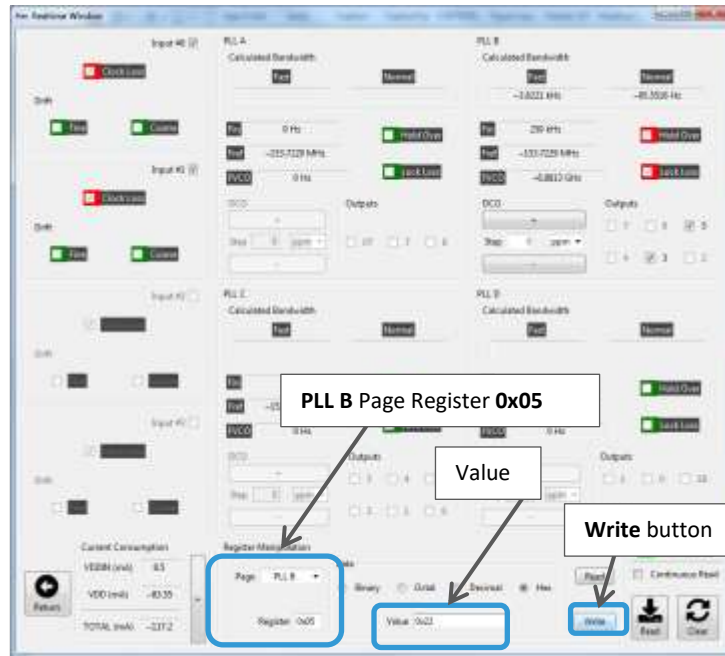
Real-time Window

Input #0
Clock Loss
Drift
Fine
Coarse
Input #1
Clock Loss
Drift
Fine
Coarse
Input #2
Drift
Input #3
Drift

PLL A
Calculated Bandwidth
Fast
Normal
Fin 0 Hz
Hold Over
Fref -155.7229 MHz
Lock Loss
fVCO 0 Hz
DCO
Outputs
Step 0 ppm
10 7 4

PLL B
Calculated Bandwidth
Fast
Normal
-3.0221 kHz
-85.3516 Hz
Fin 250 kHz
Hold Over
Fref -155.7229 MHz
fVCO -0.8813 GHz
Lock Loss
DCO
Outputs
Step 0 ppm
7 3 8
6 9 2

PLL C
Calculated Bandwidth
Fast
Normal
Fin
Fref
fVCO 0 Hz
DCO
Outputs
Step 0 ppm
3 4
2 5 6

PLL D
Calculated Bandwidth
Fast
Normal
Hold Over
Lock Loss
fVCO 0 Hz
Outputs
1 0 10
ppm

PLL B Page Register 0x05
Value
Write button

Current Consumption
VDDIN (mA) 8.5
VDD (mA) -83.35
TOTAL (mA) -137.2
Return

Register Manipulation
Page PLL B
Register 0x05
Binary Octal Decimal Hex
Value 0x22
Read
Continuous Read
Write
Read
Clear